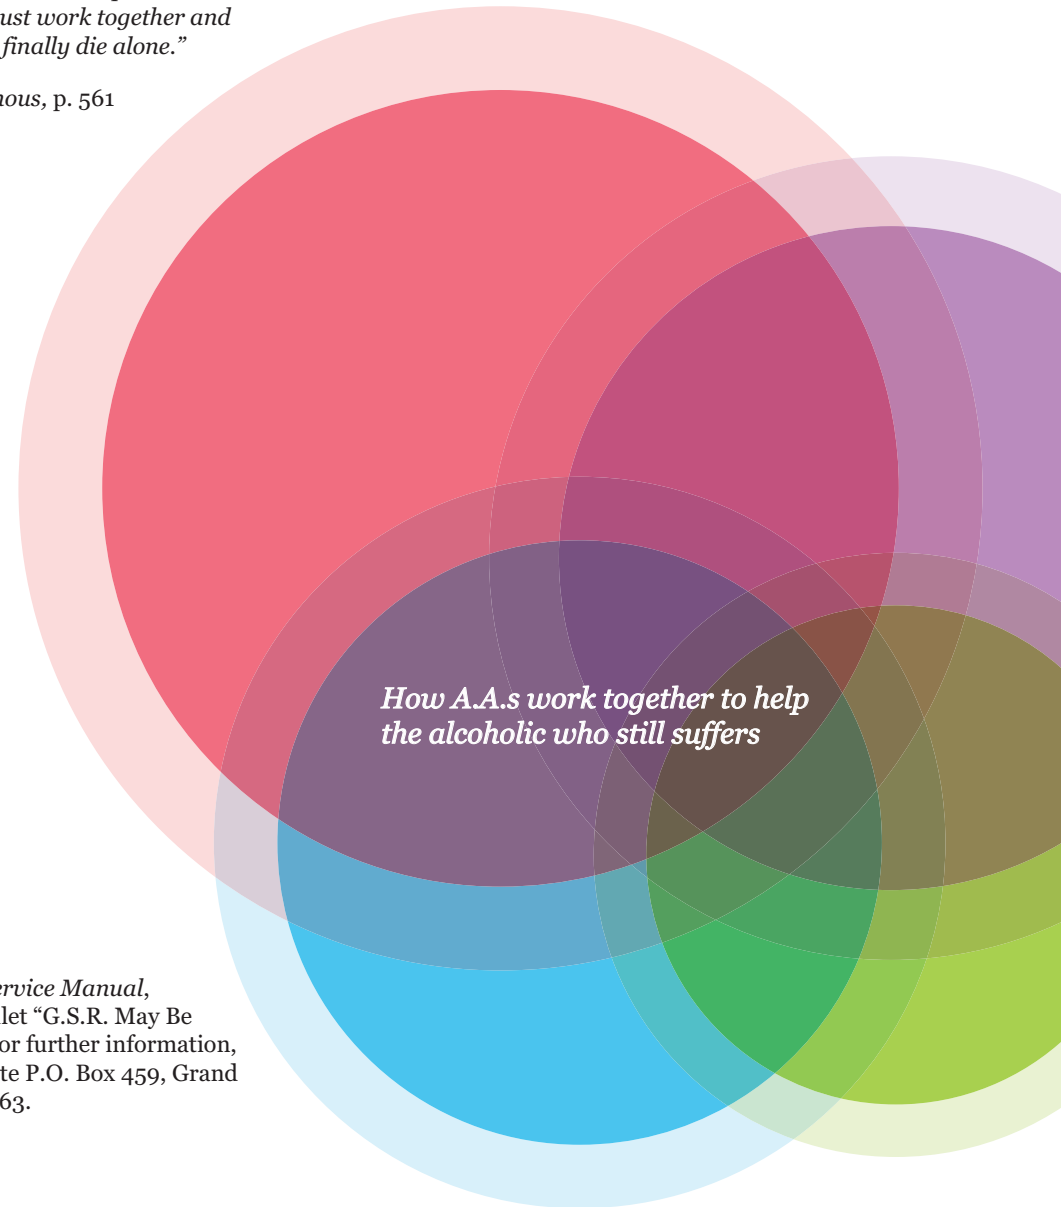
ust work together and finally die alone."

nous, p. 561

How A.A.s work together to help the alcoholic who still suffers

ervice Manual, let "G.S.R. May Be or further information, te P.O. Box 459, Grand 63.